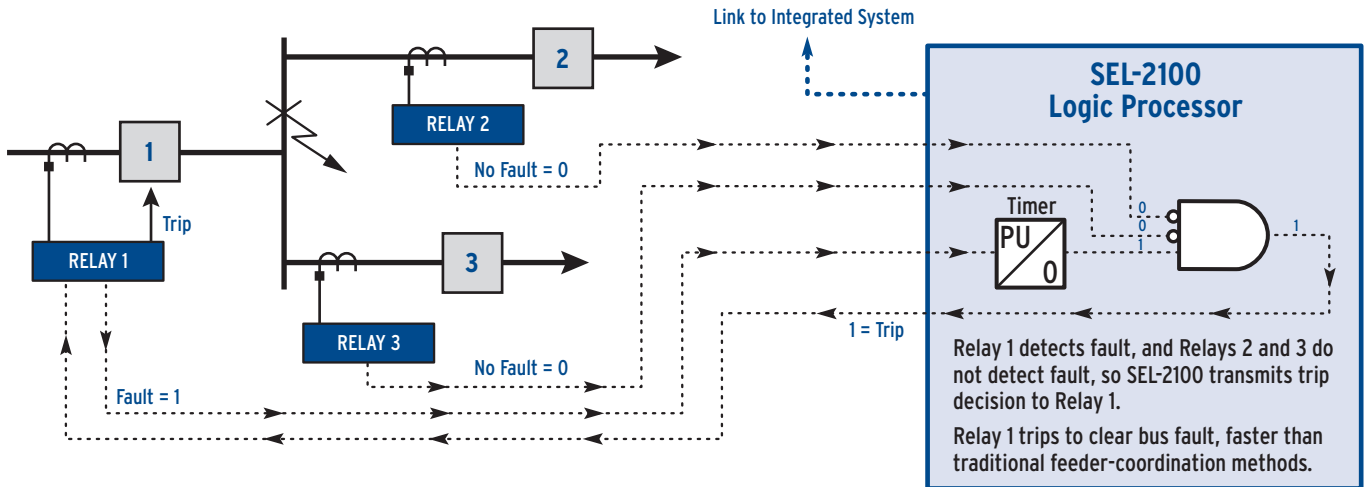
Link to Integrated System

SEL-2100
Logic Processor

2

1

3

RELAY 2

RELAY 1

RELAY 3

Trip

No Fault = 0

No Fault = 0

Fault = 1

1 = Trip

Timer

PU

0

0

0

1

1

Relay 1 detects fault, and Relays 2 and 3 do not detect fault, so SEL-2100 transmits trip decision to Relay 1.

Relay 1 trips to clear bus fault, faster than traditional feeder-coordination methods.